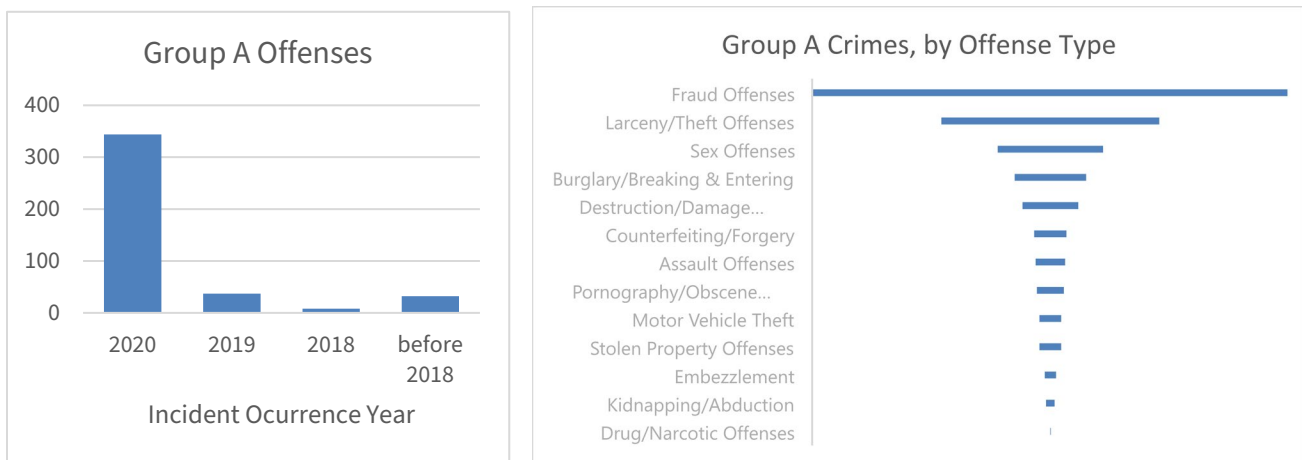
Group A Offenses

400
300
200
100
0

2020
2019
2018
before 2018

Incident Ocurrence Year

Group A Crimes, by Offense Type

Fraud Offenses
Larceny/Theft Offenses
Sex Offenses
Burglary/Breaking & Entering
Destruction/Damage...
Counterfeiting/Forgery
Assault Offenses
Pornography/Obscene...
Motor Vehicle Theft
Stolen Property Offenses
Embezzlement
Kidnapping/Abduction
Drug/Narcotic Offenses